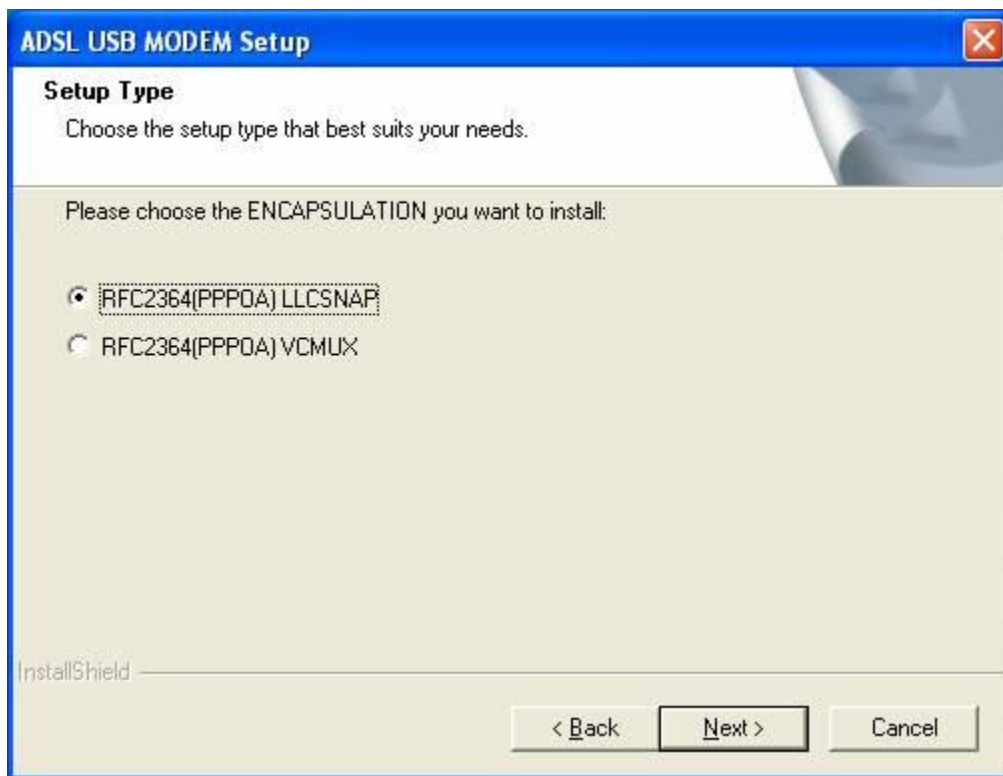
ADSL USB MODEM Setup

Setup Type

Choose the setup type that best suits your needs.

Please choose the ENCAPSULATION you want to install:

RFC2364(PPPOA) LLCSNAP

RFC2364(PPPOA) VCMUX

InstallShield

< Back

Next >

Cancel